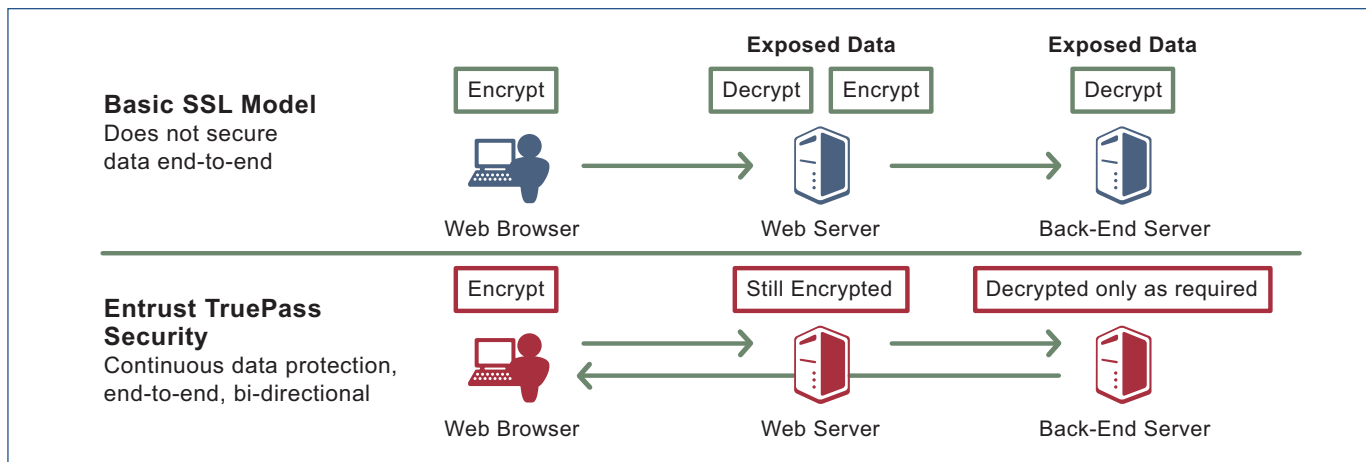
Basic SSL Model
Does not secure data end-to-end

Encrypt

Exposed Data
Decrypt Encrypt

Exposed Data
Decrypt

Web Browser

Web Server

Back-End Server

Entrust TruePass Security
Continuous data protection, end-to-end, bi-directional

Encrypt

Still Encrypted

Decrypted only as required

Web Browser

Web Server

Back-End Server